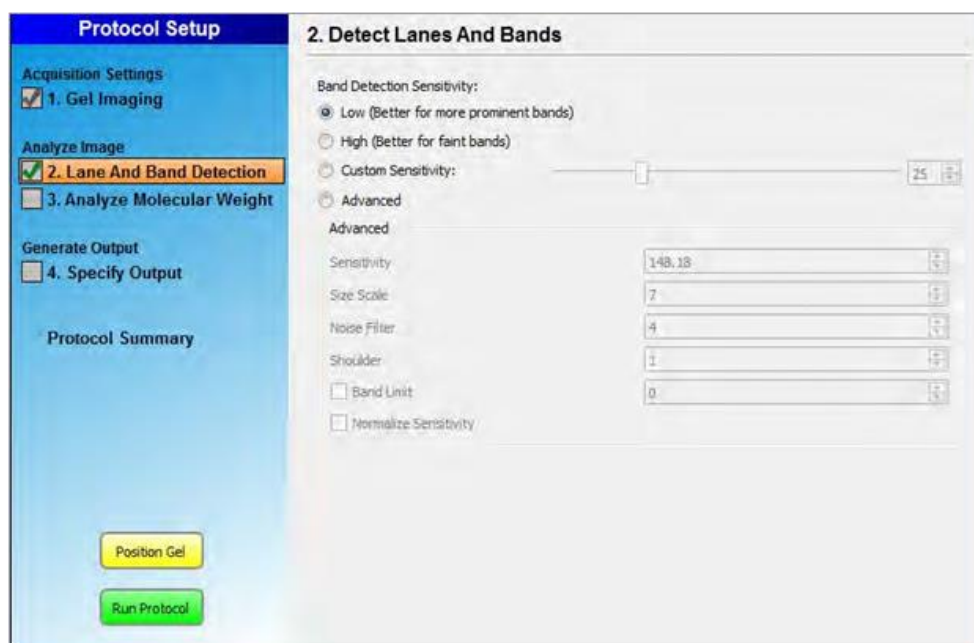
Protocol Setup

Acquisition Settings
1. Gel Imaging

Analyze Image
2. Lane And Band Detection
3. Analyze Molecular Weight

Generate Output
4. Specify Output

Protocol Summary

Position Gel

Run Protocol

2. Detect Lanes And Bands

Band Detection Sensitivity:
Low (Better for more prominent bands)
High (Better for faint bands)
Custom Sensitivity: 25
Advanced

Advanced

| | |
|---|---|
| Sensitivity | 148.18 |
| Size Scale | 7 |
| Noise Filter | 4 |
| Shoulder | 1 |
| Band Limit | 0 |

Normalize Sensitivity